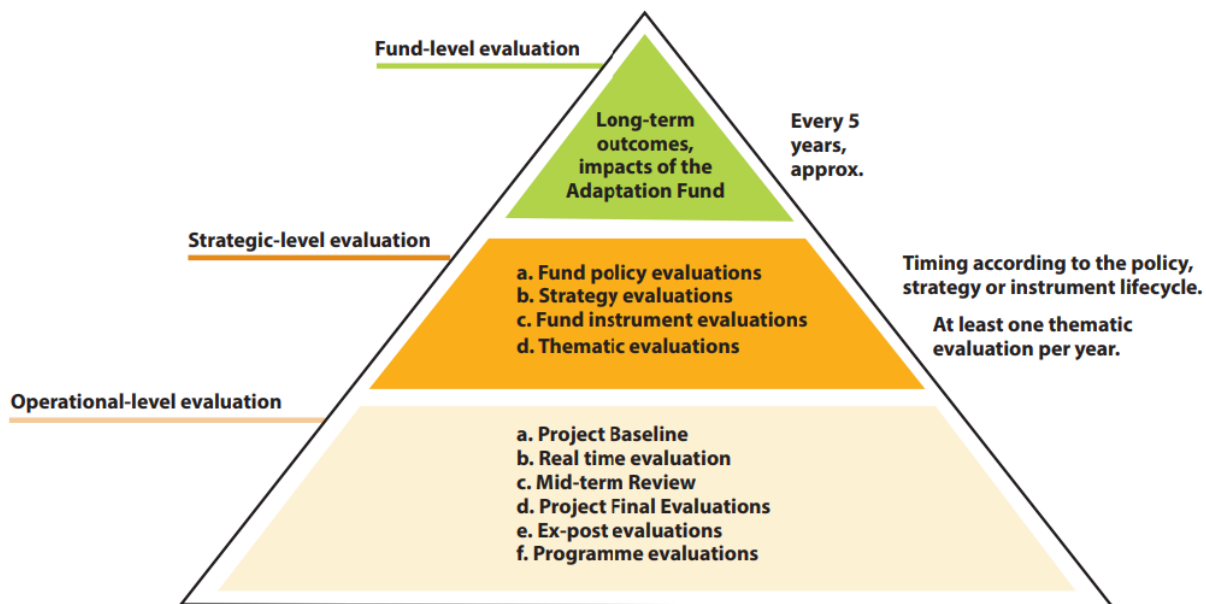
Fund-level evaluation

Long-term outcomes, impacts of the Adaptation Fund

Every 5 years, approx.

Strategic-level evaluation

a. Fund policy evaluations
b. Strategy evaluations
c. Fund instrument evaluations
d. Thematic evaluations

Timing according to the policy, strategy or instrument lifecycle.

At least one thematic evaluation per year.

Operational-level evaluation

a. Project Baseline
b. Real time evaluation
c. Mid-term Review
d. Project Final Evaluations
e. Ex-post evaluations
f. Programme evaluations